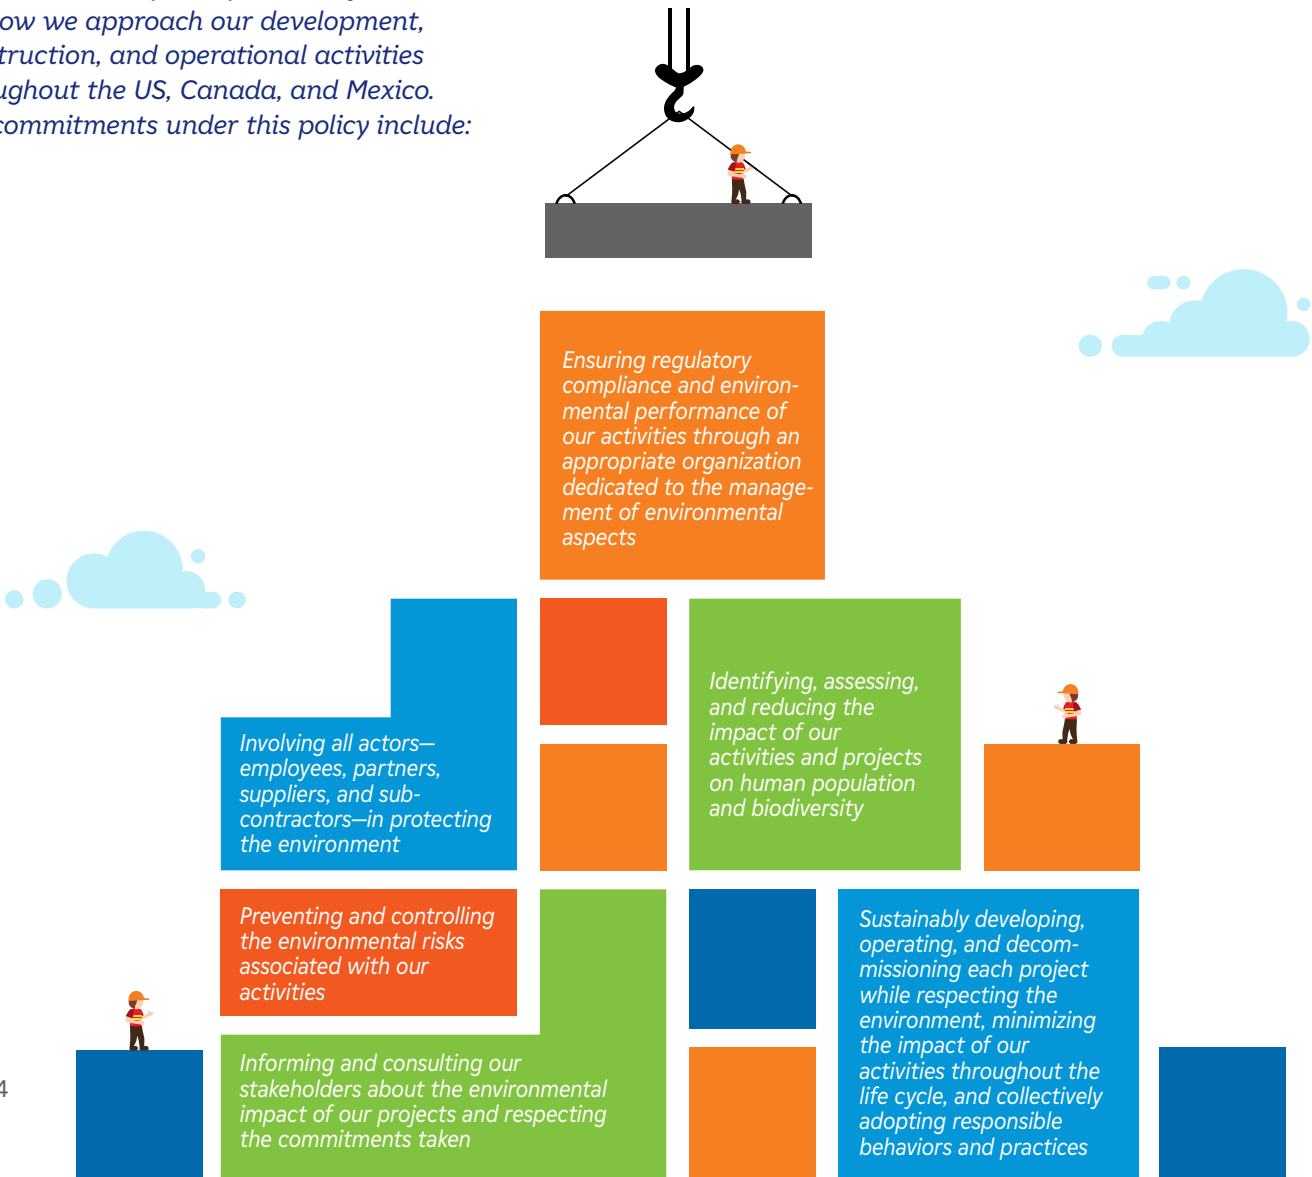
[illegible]ow we approach our development, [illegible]truction, and operational activities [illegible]ughout the US, Canada, and Mexico. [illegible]commitments under this policy include:

Ensuring regulatory compliance and environmental performance of our activities through an appropriate organization dedicated to the management of environmental aspects

Involving all actors—employees, partners, suppliers, and subcontractors—in protecting the environment

Identifying, assessing, and reducing the impact of our activities and projects on human population and biodiversity

Preventing and controlling the environmental risks associated with our activities

Informing and consulting our stakeholders about the environmental impact of our projects and respecting the commitments taken

Sustainably developing, operating, and decommissioning each project while respecting the environment, minimizing the impact of our activities throughout the life cycle, and collectively adopting responsible behaviors and practices

4